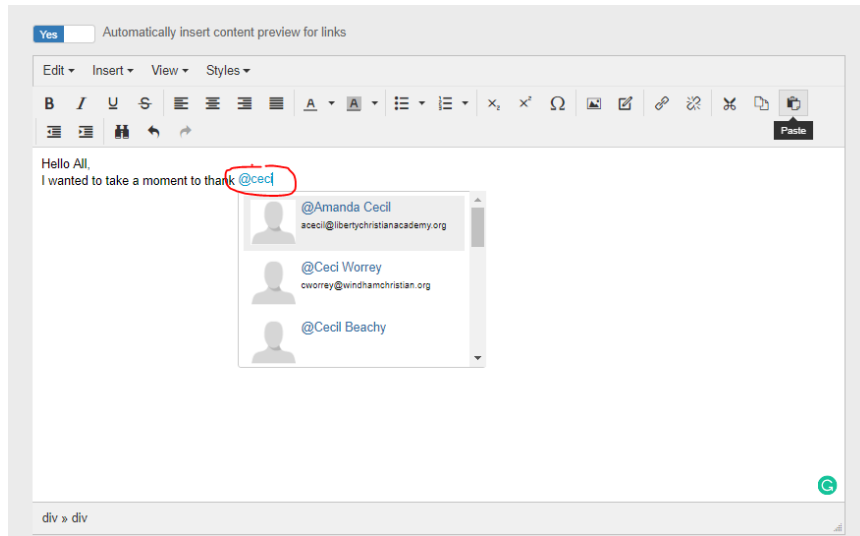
Yes Automatically insert content preview for links

Edit ▾ Insert ▾ View ▾ Styles ▾

B I U S

Paste

Hello All,
I wanted to take a moment to thank @cec

@Amanda Cecil
acecil@libertychristianacademy.org

@Ceci Worrey
cworrey@windhamchristian.org

@Cecil Beachy

div » div